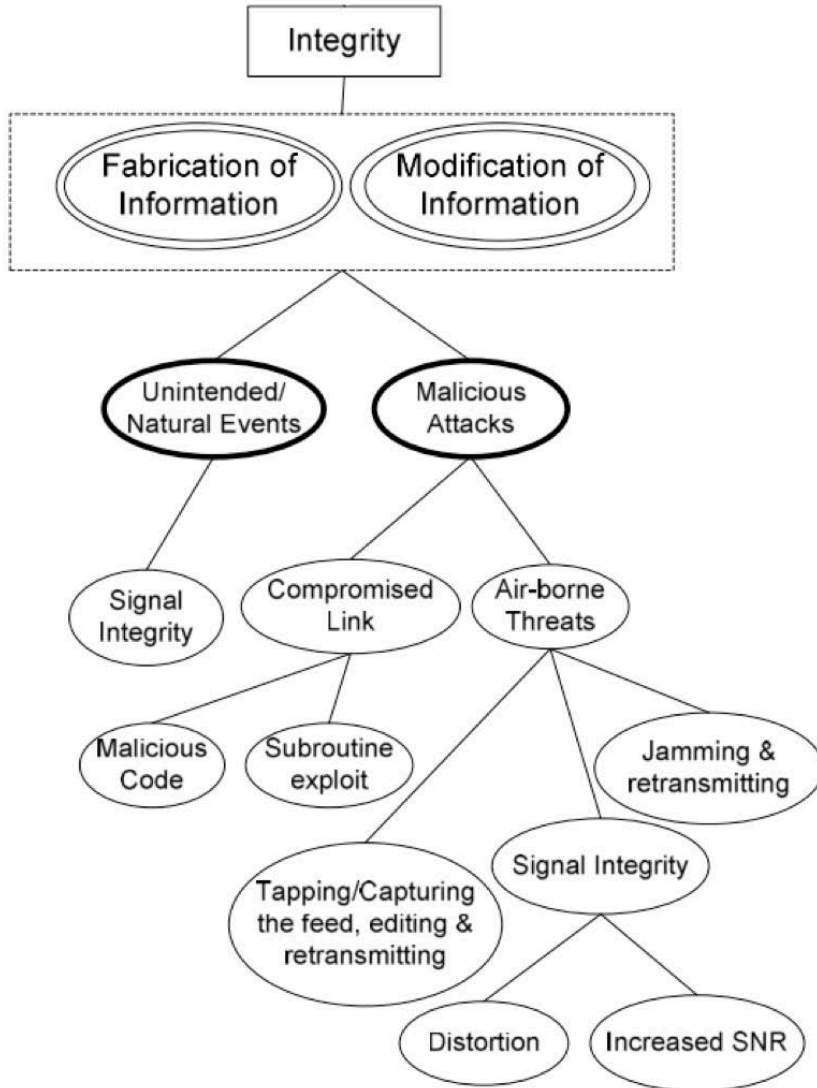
Integrity

Fabrication of Information

Modification of Information

Unintended/ Natural Events

Malicious Attacks

Signal Integrity

Compromised Link

Air-borne Threats

Malicious Code

Subroutine exploit

Jamming & retransmitting

Signal Integrity

Tapping/Capturing the feed, editing & retransmitting

Distortion

Increased SNR